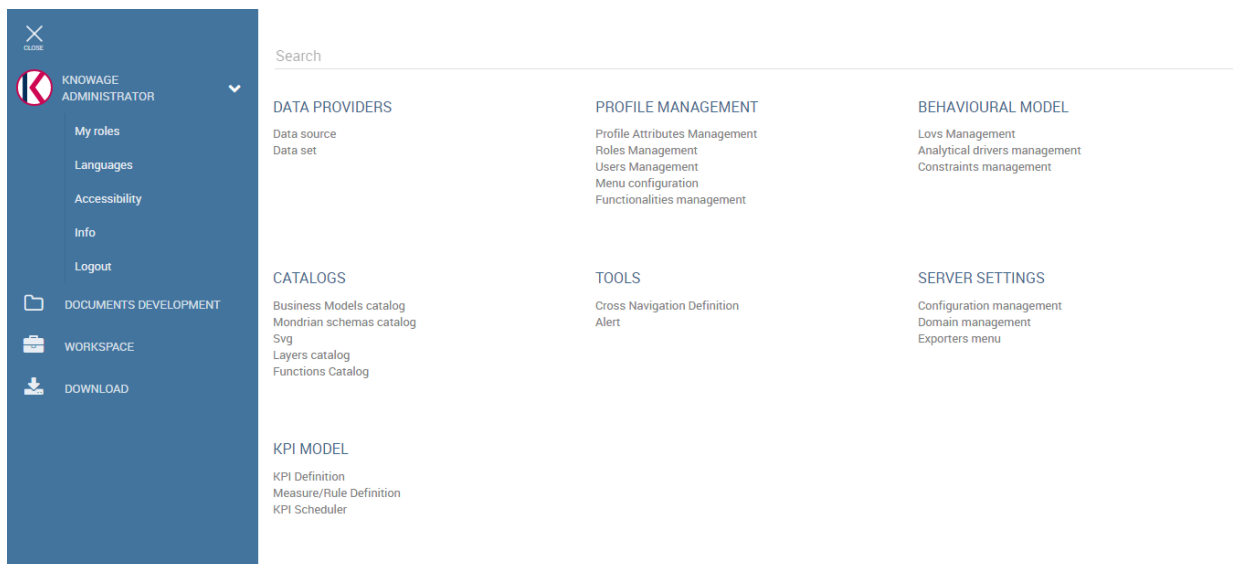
CLOSE

KNOWAGE ADMINISTRATOR

My roles
Languages
Accessibility
Info
Logout

DOCUMENTS DEVELOPMENT
WORKSPACE
DOWNLOAD

Search

DATA PROVIDERS
Data source
Data set

PROFILE MANAGEMENT
Profile Attributes Management
Roles Management
Users Management
Menu configuration
Functionalities management

BEHAVIOURAL MODEL
Lovs Management
Analytical drivers management
Constraints management

CATALOGS
Business Models catalog
Mondrian schemas catalog
Svg
Layers catalog
Functions Catalog

TOOLS
Cross Navigation Definition
Alert

SERVER SETTINGS
Configuration management
Domain management
Exporters menu

KPI MODEL
KPI Definition
Measure/Rule Definition
KPI Scheduler